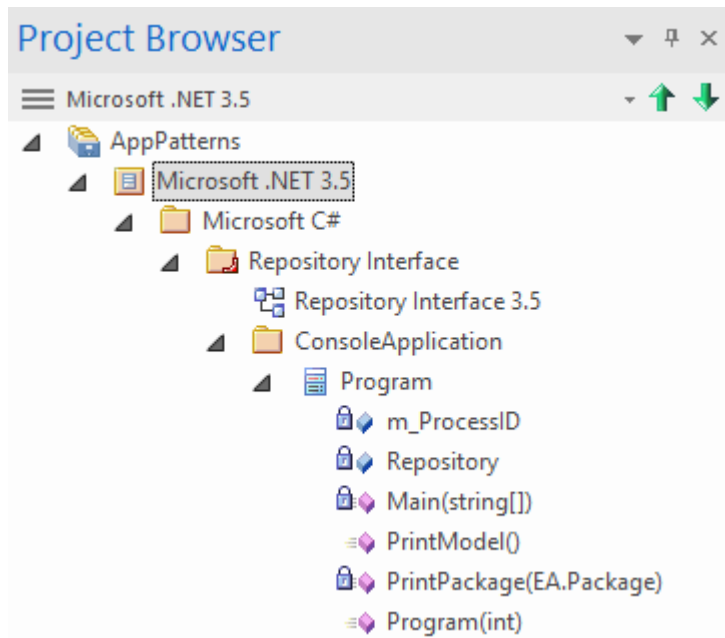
Project Browser

Microsoft .NET 3.5

AppPatterns
Microsoft .NET 3.5
Microsoft C#
Repository Interface
Repository Interface 3.5
ConsoleApplication
Program
m_ProcessID
Repository
Main(string[])
PrintModel()
PrintPackage(EA.Package)
Program(int)